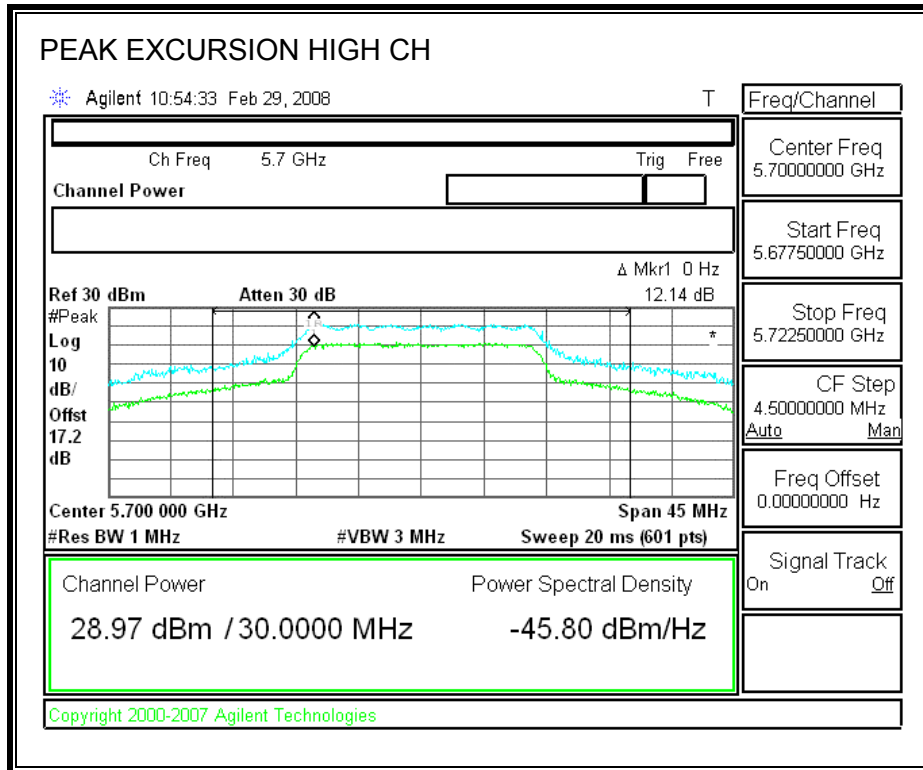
PEAK EXCURSION HIGH CH

Agilent 10:54:33 Feb 29, 2008

T

Ch Freq 5.7 GHz

Trig Free

Channel Power

Δ Mkr1 0 Hz

Ref 30 dBm Atten 30 dB 12.14 dB

#Peak
Log
10
dB/
Offst
17.2
dB

Center 5.700 000 GHz Span 45 MHz

#Res BW 1 MHz #VBW 3 MHz Sweep 20 ms (601 pts)

Channel Power

28.97 dBm / 30.0000 MHz

Power Spectral Density

-45.80 dBm/Hz

Copyright 2000-2007 Agilent Technologies

Freq/Channel

Center Freq
5.70000000 GHz

Start Freq
5.67750000 GHz

Stop Freq
5.72250000 GHz

CF Step
4.50000000 MHz
Auto Man

Freq Offset
0.00000000 Hz

Signal Track
On Off